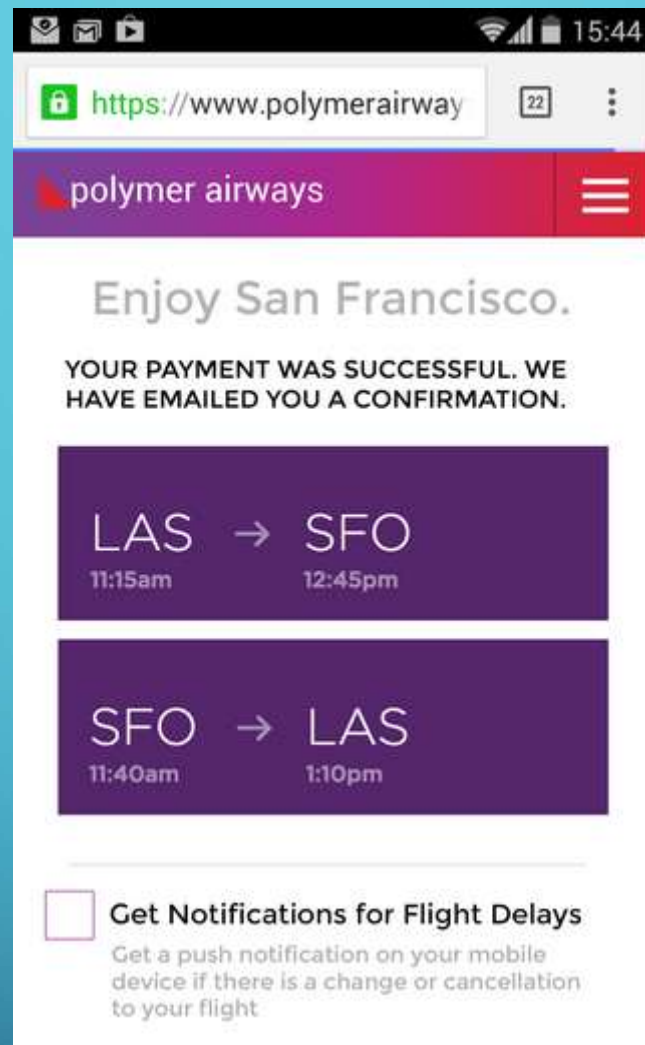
15:44

https://www.polymerairway

22

polymer airways

Enjoy San Francisco.

YOUR PAYMENT WAS SUCCESSFUL. WE HAVE EMAILED YOU A CONFIRMATION.

LAS → SFO
11:15am 12:45pm

SFO → LAS
11:40am 1:10pm

Get Notifications for Flight Delays
Get a push notification on your mobile device if there is a change or cancellation to your flight